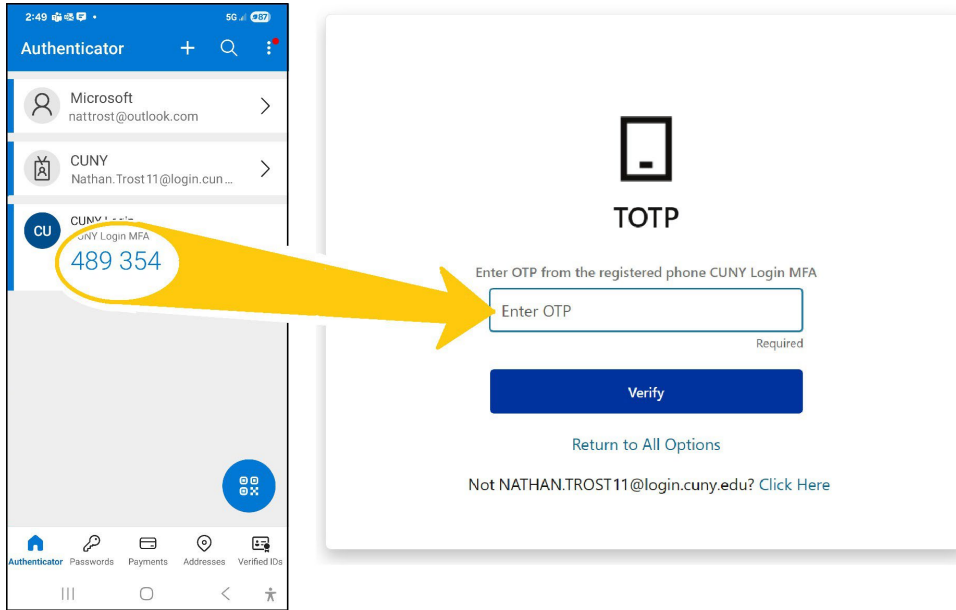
2:49 5G 87

Authenticator

Microsoft
nattrost@outlook.com

CUNY
Nathan.Trost11@login.cun...

CU
CUNY Login
CUNY Login MFA
489 354

Authenticator Passwords Payments Addresses Verified IDs

TOTP

Enter OTP from the registered phone CUNY Login MFA

Enter OTP

Required

Verify

Return to All Options

Not NATHAN.TROST11@login.cuny.edu? Click Here